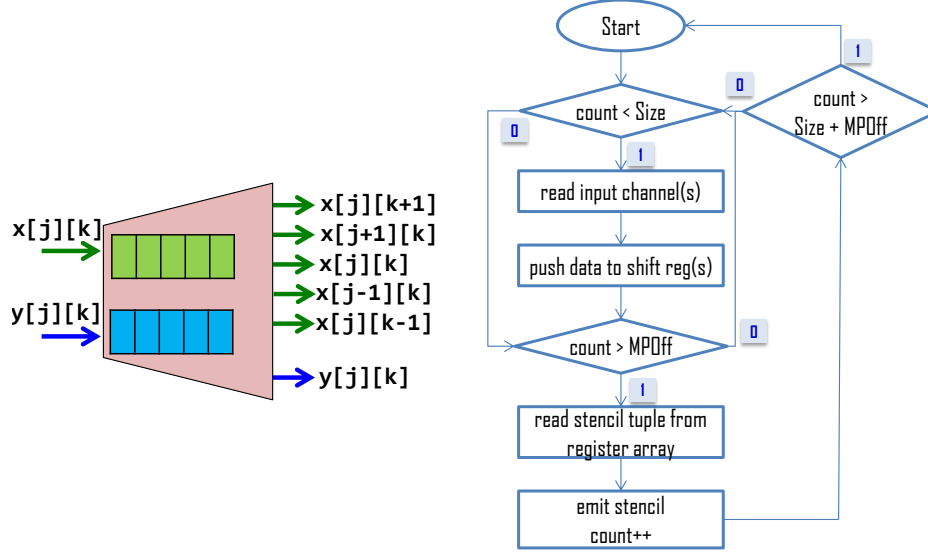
x[j][k]

y[j][k]

x[j][k+1]

x[j+1][k]

x[j][k]

x[j-1][k]

x[j][k-1]

y[j][k]

Start

count < Size

0

1

read input channel(s)

push data to shift reg(s)

count > MPOff

0

1

read stencil tuple from register array

emit stencil count++

0

1

count > Size + MPOff